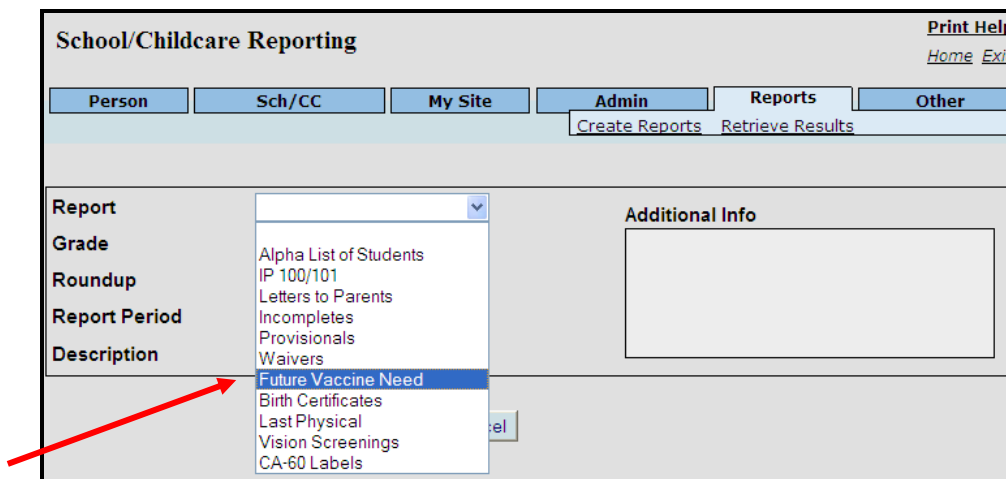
School/Childcare Reporting

Print Help

Home Exi

Person | Sch/CC | My Site | Admin | Reports | Other

Create Reports Retrieve Results

Report

Grade

Roundup

Report Period

Description

Alpha List of Students
IP 100/101
Letters to Parents
Incompletes
Provisionals
Waivers
Future Vaccine Need
Birth Certificates
Last Physical
Vision Screenings
CA-60 Labels

Additional Info

cel